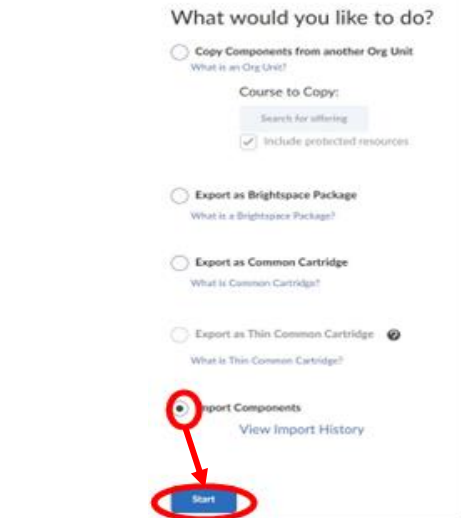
What would you like to do?

Copy Components from another Org Unit
What is an Org Unit?

Course to Copy:

Search for offering

Include protected resources

Export as Brightspace Package
What is a Brightspace Package?

Export as Common Cartridge
What is Common Cartridge?

Export as Thin Common Cartridge
What is Thin Common Cartridge?

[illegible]port Components
View Import History

Start